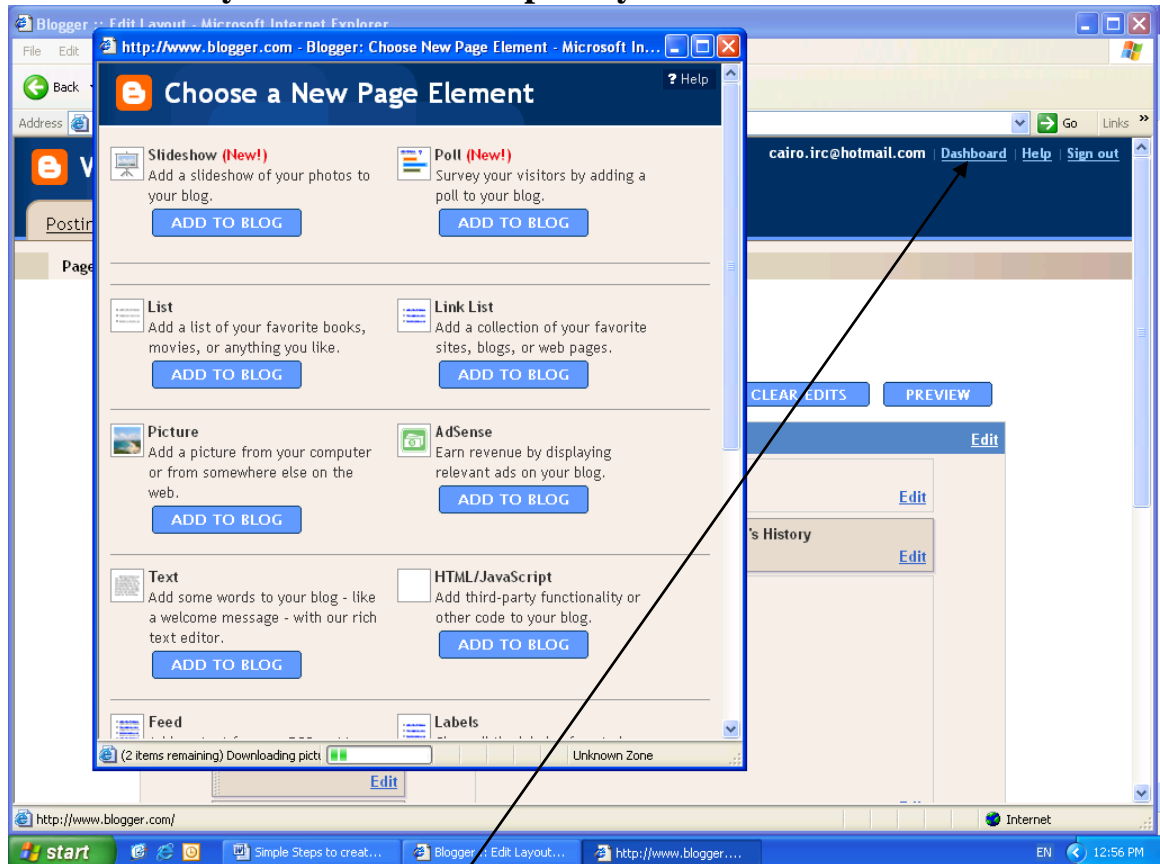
Blogger :: Edit Layout - Microsoft Internet Explorer

File Edit

Back

Address

Go Links

http://www.blogger.com - Blogger: Choose New Page Element - Microsoft In...

Choose a New Page Element

? Help

Slideshow (New!)
Add a slideshow of your photos to your blog.
ADD TO BLOG

Poll (New!)
Survey your visitors by adding a poll to your blog.
ADD TO BLOG

List
Add a list of your favorite books, movies, or anything you like.
ADD TO BLOG

Link List
Add a collection of your favorite sites, blogs, or web pages.
ADD TO BLOG

Picture
Add a picture from your computer or from somewhere else on the web.
ADD TO BLOG

AdSense
Earn revenue by displaying relevant ads on your blog.
ADD TO BLOG

Text
Add some words to your blog - like a welcome message - with our rich text editor.
ADD TO BLOG

HTML/JavaScript
Add third-party functionality or other code to your blog.
ADD TO BLOG

Feed

Labels

(2 items remaining) Downloading pict

Unknown Zone

cairo.irc@hotmail.com | Dashboard | Help | Sign out

Postin

Page

CLEAR EDITS

PREVIEW

Edit

Edit

's History

Edit

Edit

http://www.blogger.com/

Internet

start

Simple Steps to creat...

Blogger :: Edit Layout...

http://www.blogger....

EN

12:56 PM